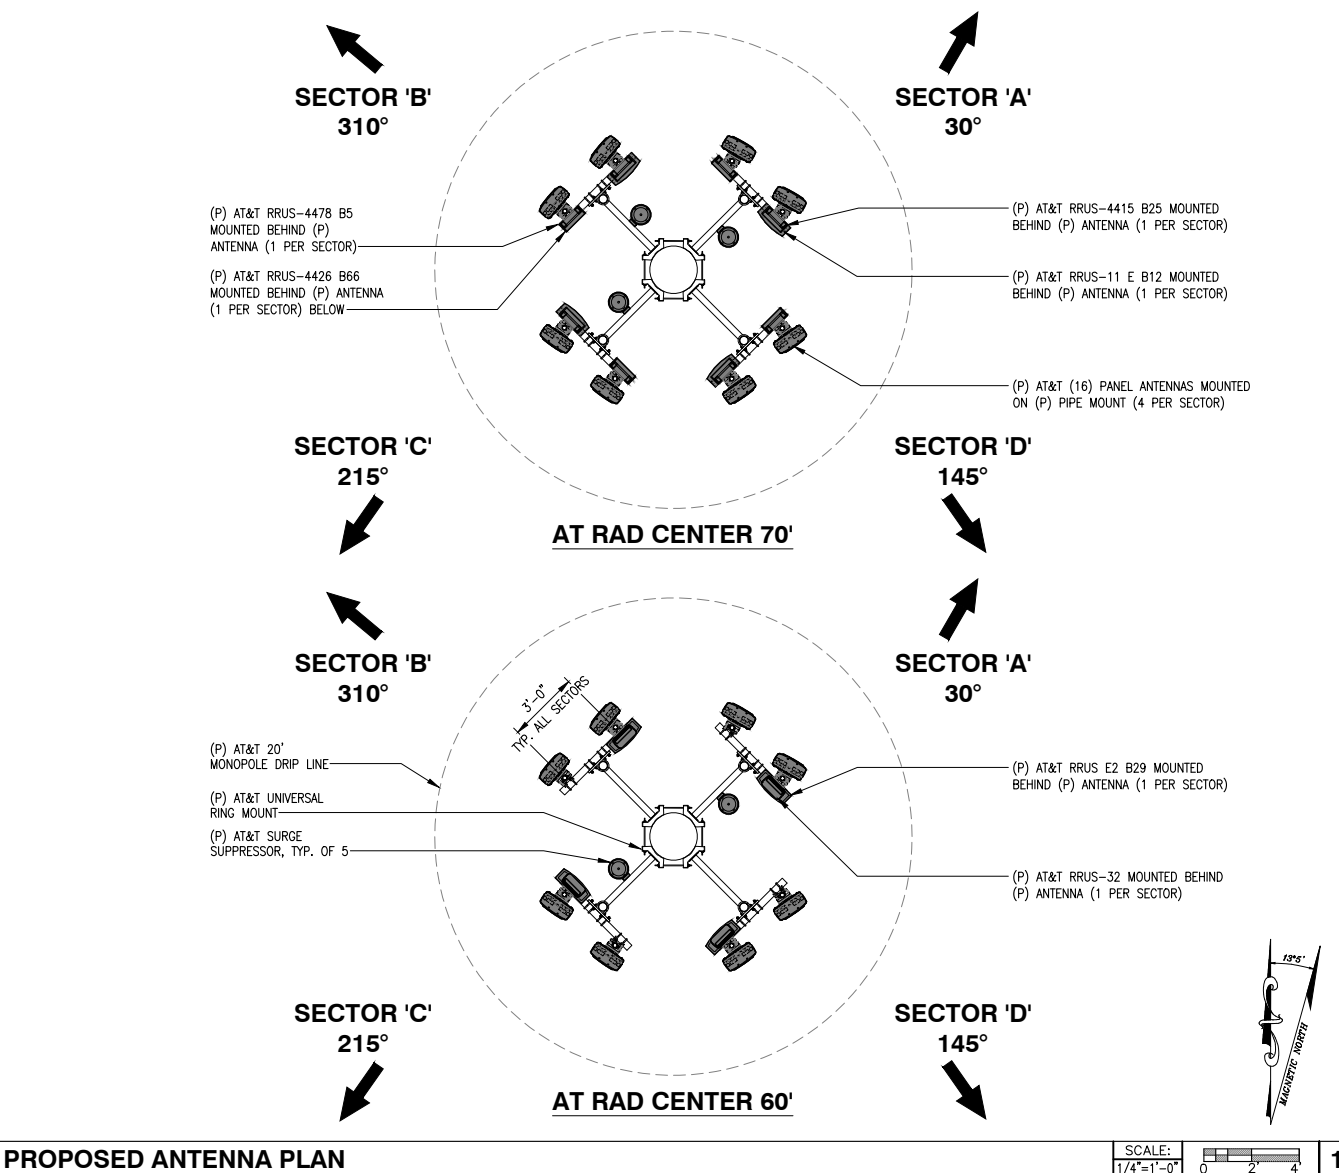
SECTOR 'B'
310°

SECTOR 'A'
30°

(P) AT&T RRUS-4478 B5 MOUNTED BEHIND (P) ANTENNA (1 PER SECTOR)

(P) AT&T RRUS-4426 B66 MOUNTED BEHIND (P) ANTENNA (1 PER SECTOR) BELOW

(P) AT&T RRUS-4415 B25 MOUNTED BEHIND (P) ANTENNA (1 PER SECTOR)

(P) AT&T RRUS-11 E B12 MOUNTED BEHIND (P) ANTENNA (1 PER SECTOR)

(P) AT&T (16) PANEL ANTENNAS MOUNTED ON (P) PIPE MOUNT (4 PER SECTOR)

SECTOR 'C'
215°

SECTOR 'D'
145°

AT RAD CENTER 70'

SECTOR 'B'
310°

SECTOR 'A'
30°

3'-0" TYP. ALL SECTORS

(P) AT&T 20' MONOPOLE DRIP LINE

(P) AT&T UNIVERSAL RING MOUNT

(P) AT&T SURGE SUPPRESSOR, TYP. OF 5

(P) AT&T RRUS E2 B29 MOUNTED BEHIND (P) ANTENNA (1 PER SECTOR)

(P) AT&T RRUS-32 MOUNTED BEHIND (P) ANTENNA (1 PER SECTOR)

13°5'
MAGNETIC NORTH

SECTOR 'C'
215°

SECTOR 'D'
145°

AT RAD CENTER 60'

PROPOSED ANTENNA PLAN

SCALE:
1/4"=1'-0"
0 2' 4'

1